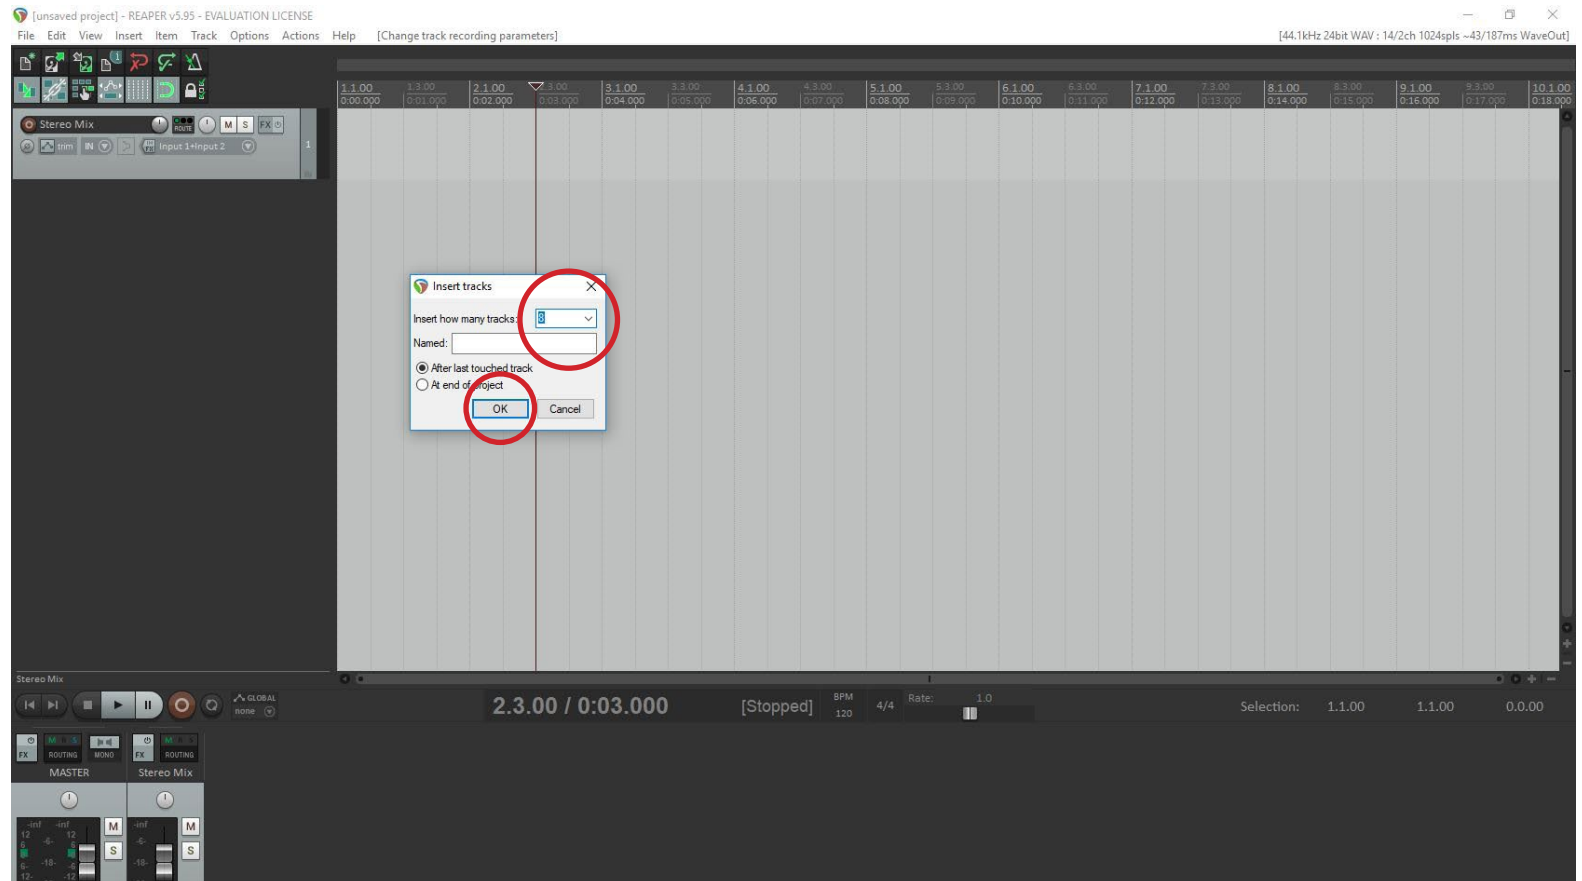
[unsaved project] - REAPER v5.95 - EVALUATION LICENSE

File Edit View Insert Item Track Options Actions Help [Change track recording parameters]

[44.1kHz 24bit WAV : 14/2ch 1024spls ~43/187ms WaveOut]

1.1.00 0:00.000 | 1.3.00 0:01.000 | 2.1.00 0:02.000 | 3.00 0:03.000 | 3.1.00 0:04.000 | 3.3.00 0:05.000 | 4.1.00 0:06.000 | 4.3.00 0:07.000 | 5.1.00 0:08.000 | 5.3.00 0:09.000 | 6.1.00 0:10.000 | 6.3.00 0:11.000 | 7.1.00 0:12.000 | 7.3.00 0:13.000 | 8.1.00 0:14.000 | 8.3.00 0:15.000 | 9.1.00 0:16.000 | 9.3.00 0:17.000 | 10.1.00 0:18.000

Stereo Mix ROUTE M S FX
trim IN Input 1+Input 2
1

Insert tracks
Insert how many tracks: 8
Named:
After last touched track
At end of project
OK Cancel

Stereo Mix

GLOBAL none

2.3.00 / 0:03.000 [Stopped] BPM 120 4/4 Rate: 1.0

Selection: 1.1.00 1.1.00 0.0.00

FX ROUTING MONO FX ROUTING
MASTER Stereo Mix
-inf -inf 12 12 -6- -18- M S -inf -6- -18- M S